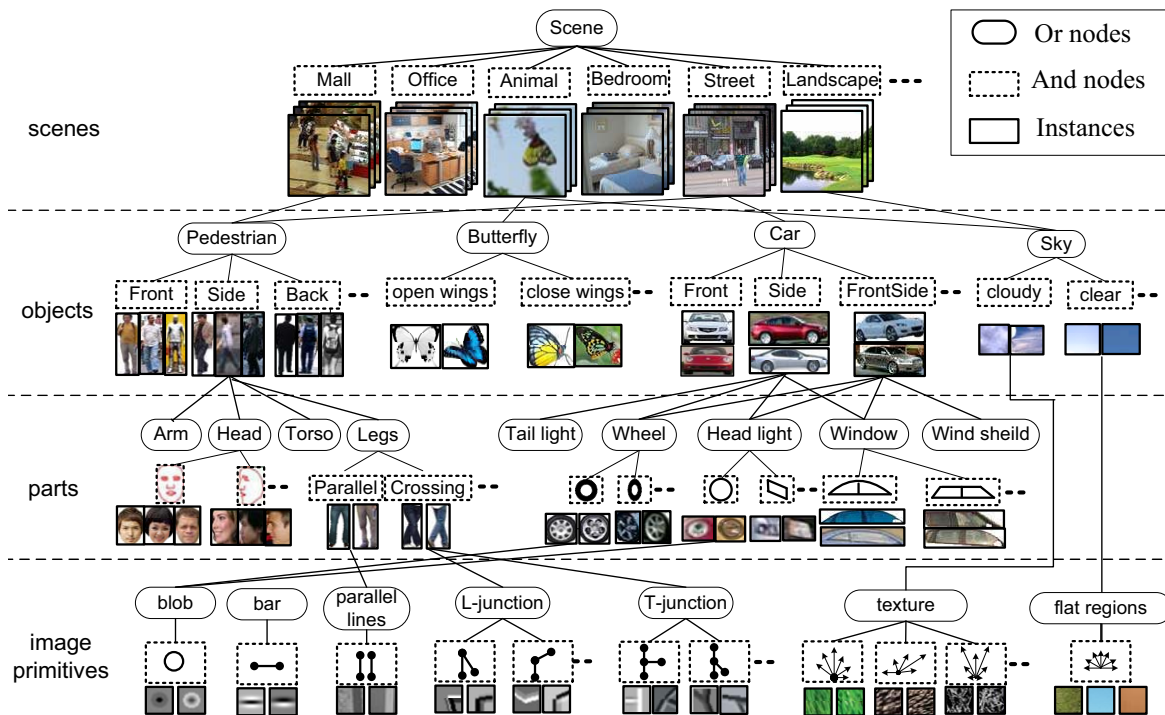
Scene

Or nodes
And nodes
Instances

Mall Office Animal Bedroom Street Landscape

scenes

Pedestrian Butterfly Car Sky

Front Side Back open wings close wings Front Side FrontSide cloudy clear

objects

Arm Head Torso Legs Tail light Wheel Head light Window Wind sheild

Parallel Crossing

parts

blob bar parallel lines L-junction T-junction texture flat regions

image primitives